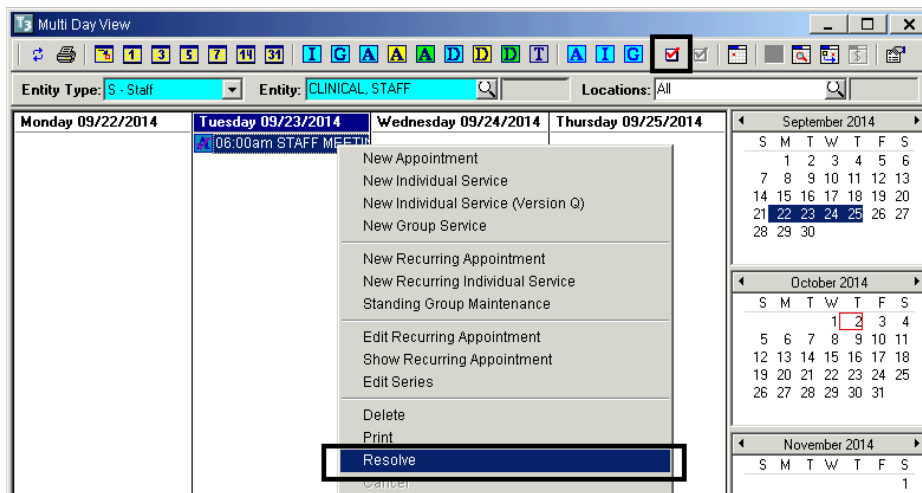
T3 Multi Day View

1 3 5 7 14 31 I G A A A D D D T A I G

Entity Type: S - Staff
Entity: CLINICAL, STAFF
Locations: All

| Monday 09/22/2014 | Tuesday 09/23/2014 | Wednesday 09/24/2014 | Thursday 09/25/2014 |
|---|---|---|---|
| | 06:00am STAFF MEETIN | | |

New Appointment
New Individual Service
New Individual Service (Version Q)
New Group Service

New Recurring Appointment
New Recurring Individual Service
Standing Group Maintenance

Edit Recurring Appointment
Show Recurring Appointment
Edit Series

Delete
Print
Resolve
Cancel

September 2014

| S | M | T | W | T | F | S |
|---|---|---|---|---|---|---|
| | 1 | 2 | 3 | 4 | 5 | 6 |
| 7 | 8 | 9 | 10 | 11 | 12 | 13 |
| 14 | 15 | 16 | 17 | 18 | 19 | 20 |
| 21 | 22 | 23 | 24 | 25 | 26 | 27 |
| 28 | 29 | 30 | | | | |

October 2014

| S | M | T | W | T | F | S |
|---|---|---|---|---|---|---|
| | | | 1 | 2 | 3 | 4 |
| 5 | 6 | 7 | 8 | 9 | 10 | 11 |
| 12 | 13 | 14 | 15 | 16 | 17 | 18 |
| 19 | 20 | 21 | 22 | 23 | 24 | 25 |
| 26 | 27 | 28 | 29 | 30 | 31 | |

November 2014

| S | M | T | W | T | F | S |
|---|---|---|---|---|---|---|
| | | | | | | 1 |